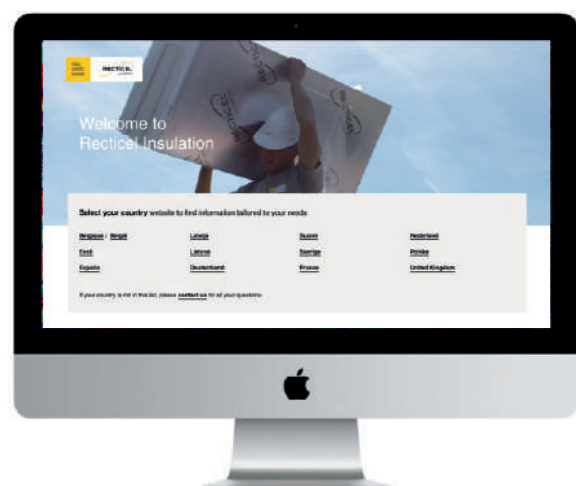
RECTICEL

Welcome to Recticel Insulation

Select your country website to find information tailored to your needs

| | | | |
|---|---|---|---|
| Belgique / België | Latvija | Suomi | Nederland |
| Eesti | Lietuva | Sverige | Polska |
| España | Deutschland | France | United Kingdom |

If your country is not in this list, please contact us for all your questions.